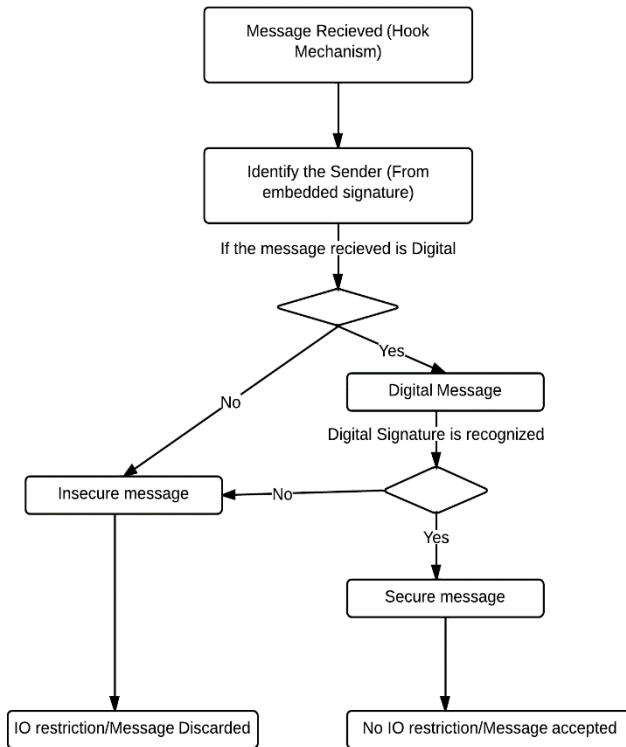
Message Recieved (Hook Mechanism)

Identify the Sender (From embedded signature)

If the message recieved is Digital

Yes

No

Digital Message

Digital Signature is recognized

Insecure message

No

Yes

Secure message

IO restriction/Message Discarded

No IO restriction/Message accepted